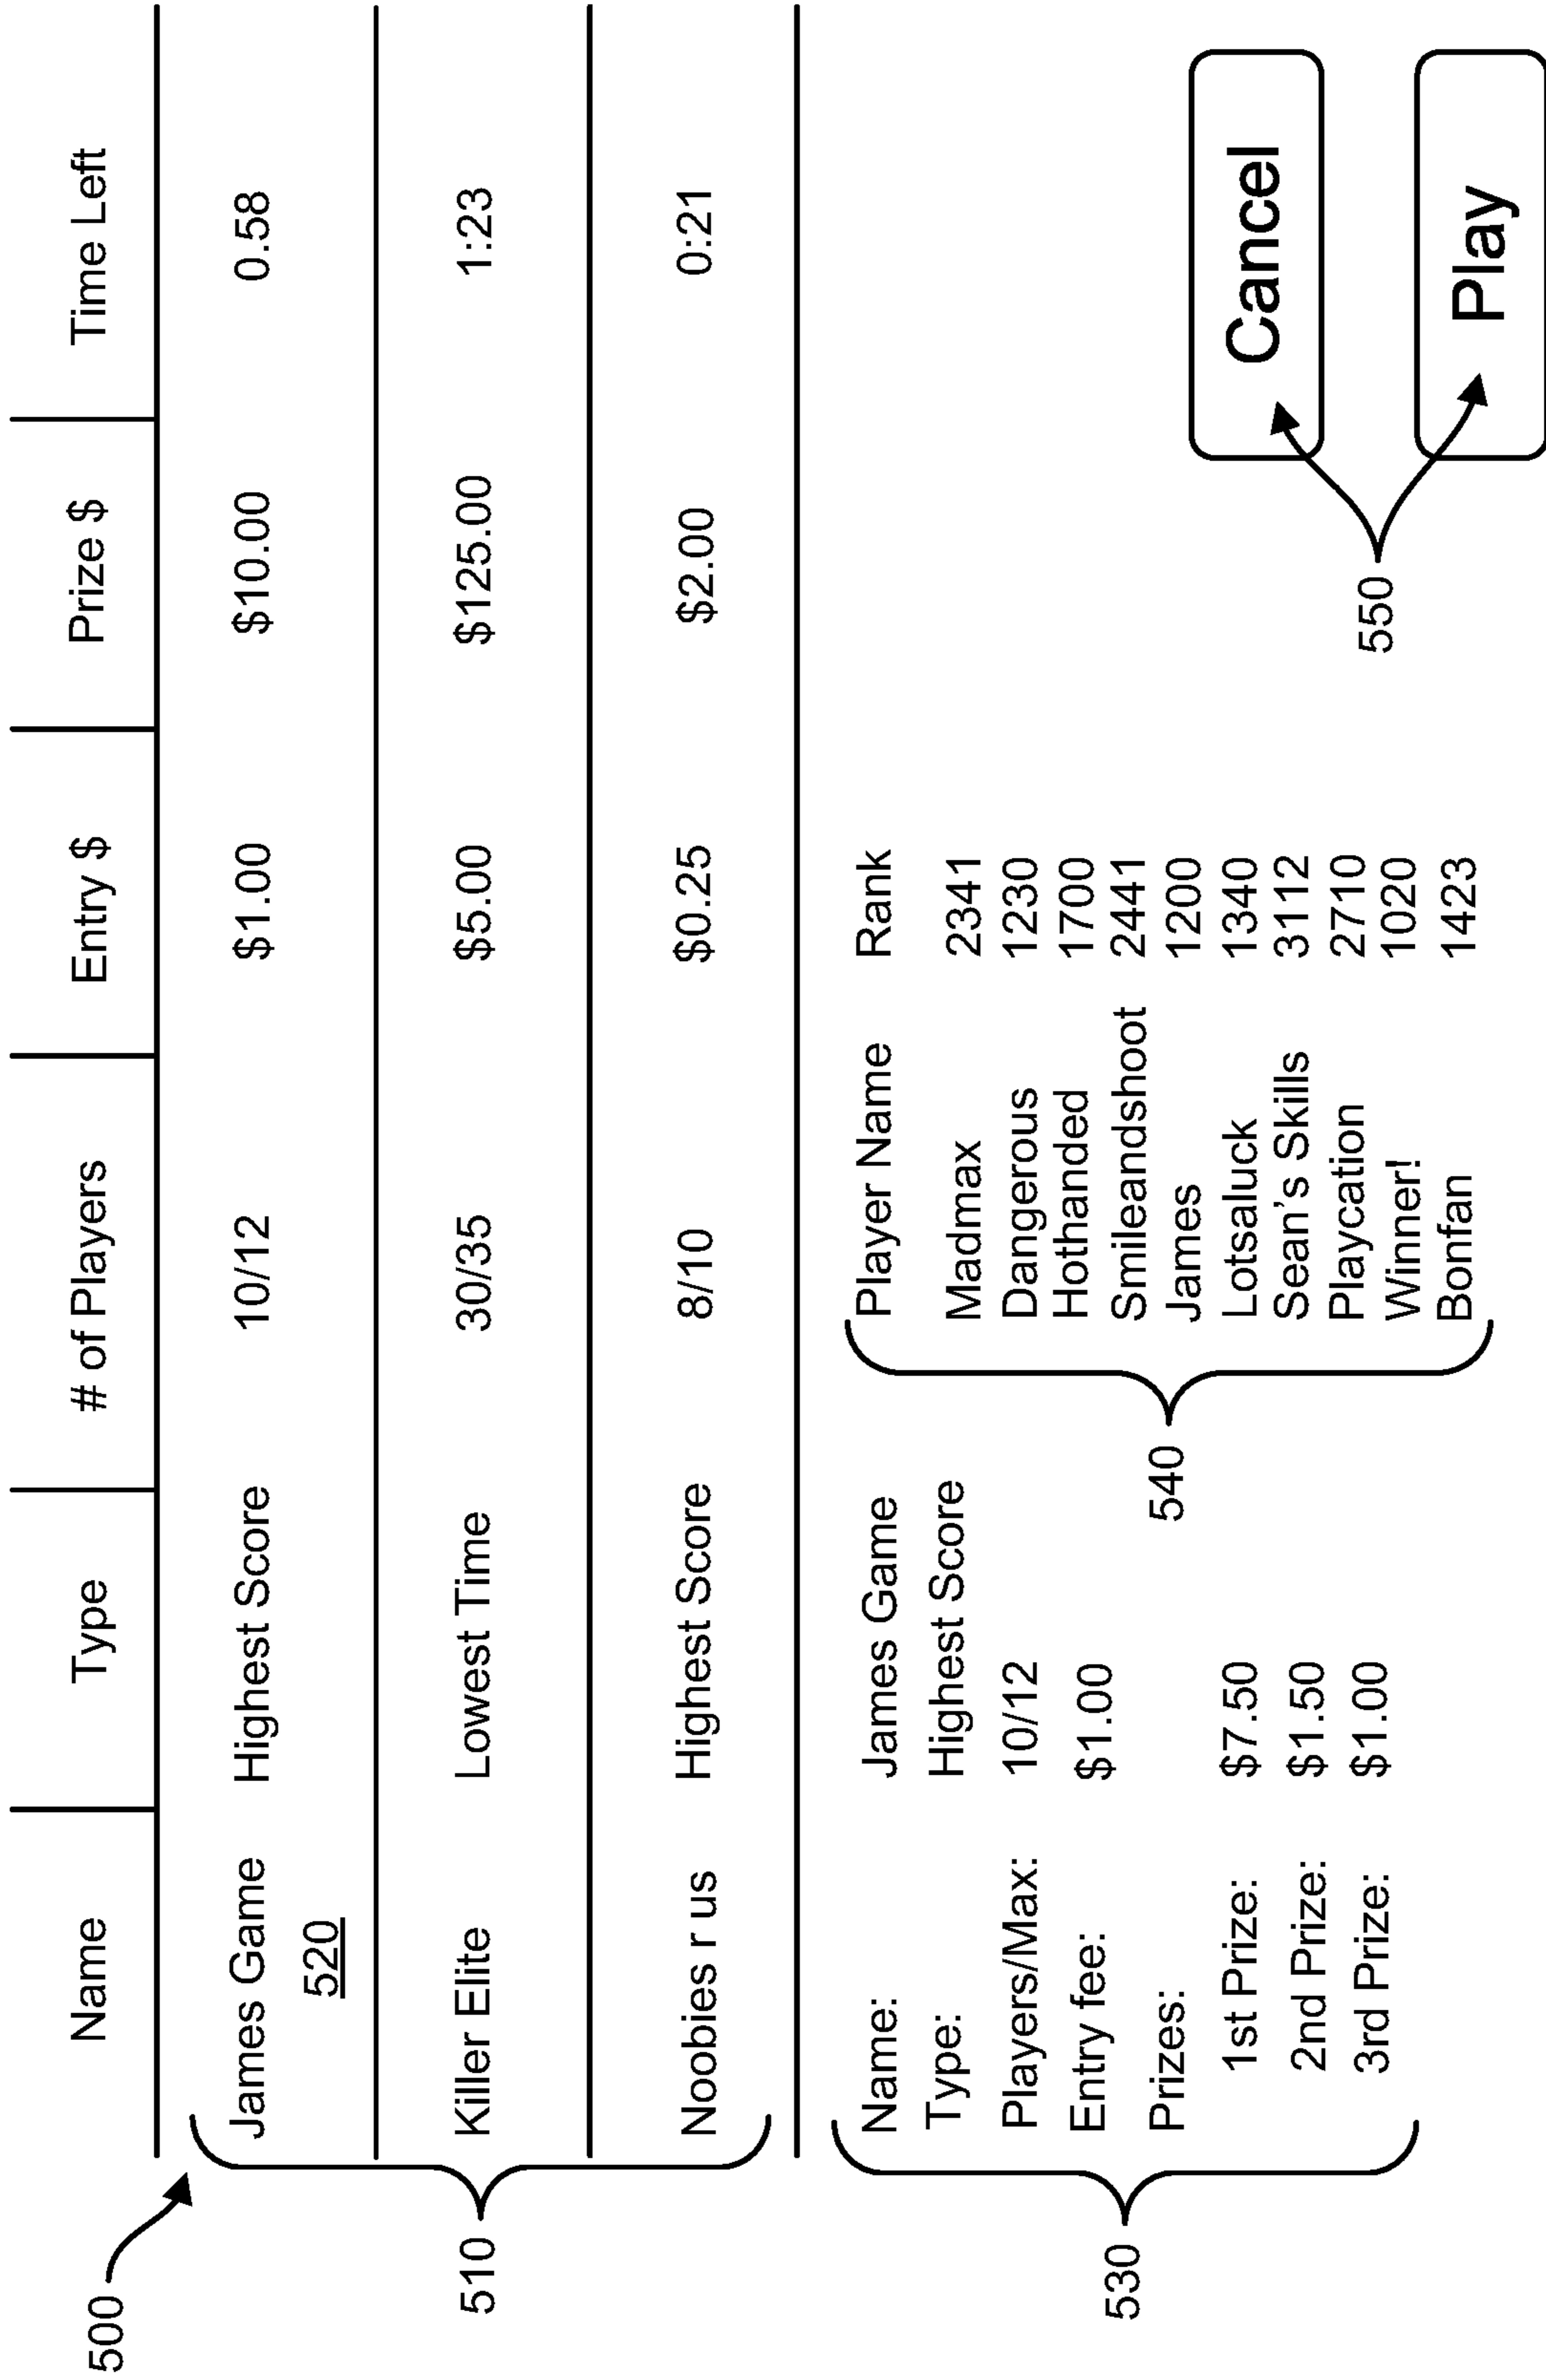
500

| Name | Type | # of Players | Entry $ | Prize $ | Time Left |
|---|---|---|---|---|---|
| James Game 520 | Highest Score | 10/12 | $1.00 | $10.00 | 0.58 |
| Killer Elite | Lowest Time | 30/35 | $5.00 | $125.00 | 1:23 |
| Noobies r us | Highest Score | 8/10 | $0.25 | $2.00 | 0:21 |

510

Name: James Game
Type: Highest Score
Players/Max: 10/12
Entry fee: $1.00
Prizes:
1st Prize: $7.50
2nd Prize: $1.50
3rd Prize: $1.00

530

| Player Name | Rank |
|---|---|
| Madmax | 2341 |
| Dangerous | 1230 |
| Hothanded | 1700 |
| Smileandshoot | 2441 |
| James | 1200 |
| Lotsaluck | 1340 |
| Sean's Skills | 3112 |
| Playcation | 2710 |
| Winner! | 1020 |
| Bonfan | 1423 |

540

Cancel

Play

550